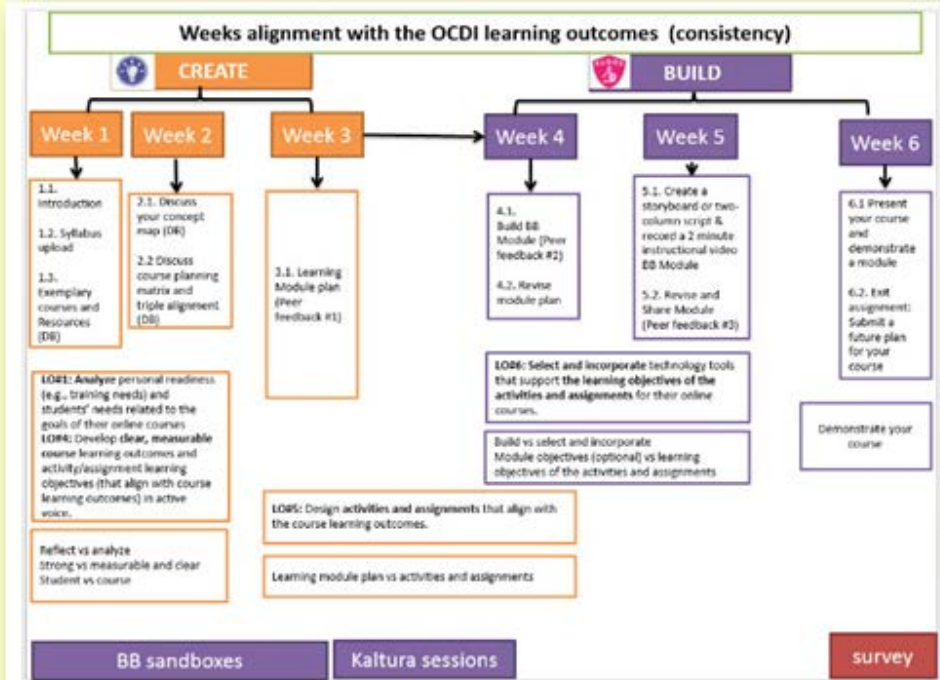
Weeks alignment with the OCDI learning outcomes (consistency)

CREATE

BUILD

Week 1

Week 2

Week 3

Week 4

Week 5

Week 6

1.1. Introduction

1.2. Syllabus upload

1.3. Exemplary courses and Resources (DB)

2.1. Discuss your concept map (DB)

2.2 Discuss course planning matrix and triple alignment (DB)

3.1. Learning Module plan (Peer feedback #1)

4.1. Build BB Module (Peer feedback #2)

4.2. Revise module plan

5.1. Create a storyboard or two-column script & record a 2 minute instructional video BB Module

5.2. Revise and Share Module (Peer feedback #3)

6.1 Present your course and demonstrate a module

6.2. Exit assignment: Submit a future plan for your course

LO#1: Analyze personal readiness (e.g., training needs) and students' needs related to the goals of their online courses
LO#4: Develop clear, measurable course learning outcomes and activity/assignment learning objectives (that align with course learning outcomes) in active voice.

Reflect vs analyze
Strong vs measurable and clear
Student vs course

LO#5: Design activities and assignments that align with the course learning outcomes.

Learning module plan vs activities and assignments

LO#6: Select and incorporate technology tools that support the learning objectives of the activities and assignments for their online courses.

Build vs select and incorporate
Module objectives (optional) vs learning objectives of the activities and assignments

Demonstrate your course

BB sandboxes

Kaltura sessions

survey